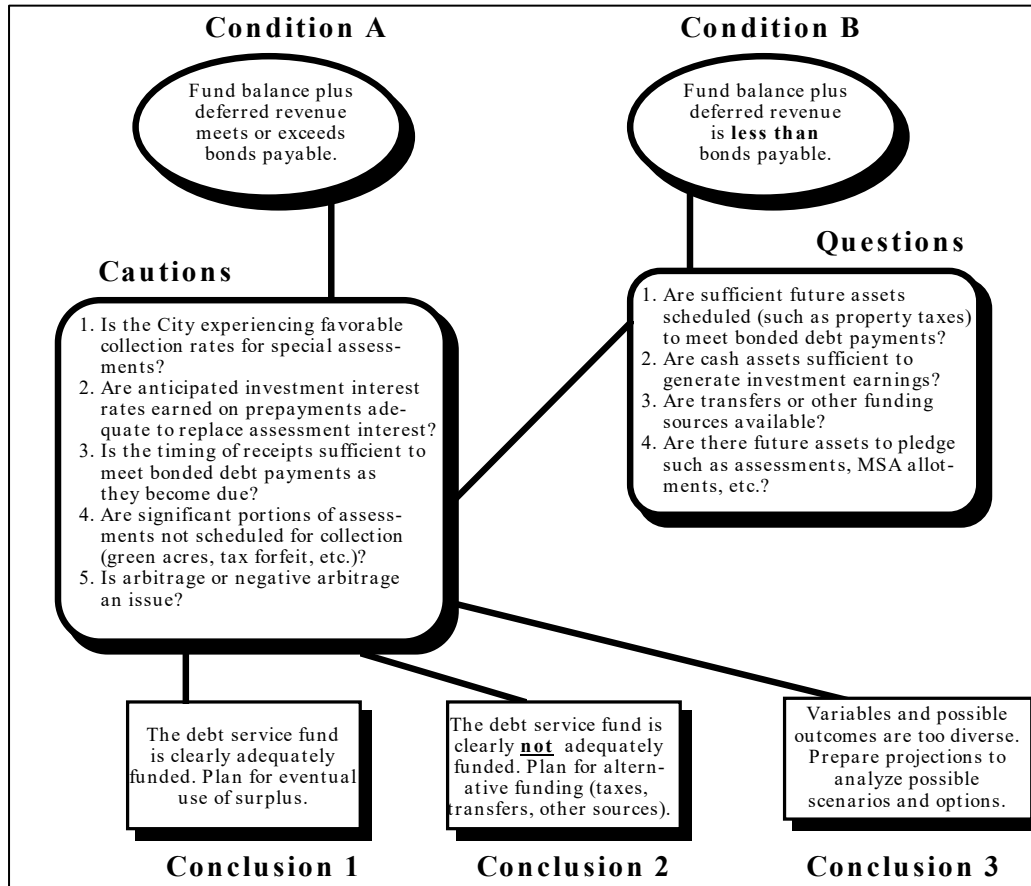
**Condition A**

Fund balance plus deferred revenue meets or exceeds bonds payable.

**Condition B**

Fund balance plus deferred revenue is **less than** bonds payable.

**Cautions**

1. Is the City experiencing favorable collection rates for special assessments?
2. Are anticipated investment interest rates earned on prepayments adequate to replace assessment interest?
3. Is the timing of receipts sufficient to meet bonded debt payments as they become due?
4. Are significant portions of assessments not scheduled for collection (green acres, tax forfeit, etc.)?
5. Is arbitrage or negative arbitrage an issue?

**Questions**

1. Are sufficient future assets scheduled (such as property taxes) to meet bonded debt payments?
2. Are cash assets sufficient to generate investment earnings?
3. Are transfers or other funding sources available?
4. Are there future assets to pledge such as assessments, MSA allotments, etc.?

The debt service fund is clearly adequately funded. Plan for eventual use of surplus.

The debt service fund is clearly **not** adequately funded. Plan for alternative funding (taxes, transfers, other sources).

Variables and possible outcomes are too diverse. Prepare projections to analyze possible scenarios and options.

**Conclusion 1**

**Conclusion 2**

**Conclusion 3**